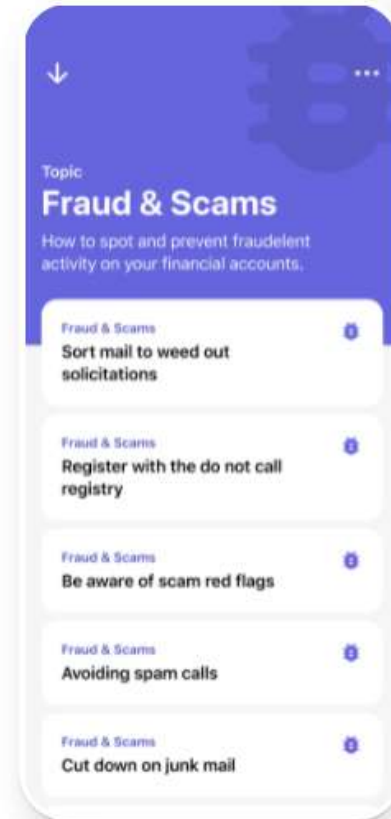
Topic
Fraud & Scams

How to spot and prevent fraudelent activity on your financial accounts.

Fraud & Scams
Sort mail to weed out solicitations

Fraud & Scams
Register with the do not call registry

Fraud & Scams
Be aware of scam red flags

Fraud & Scams
Avoiding spam calls

Fraud & Scams
Cut down on junk mail